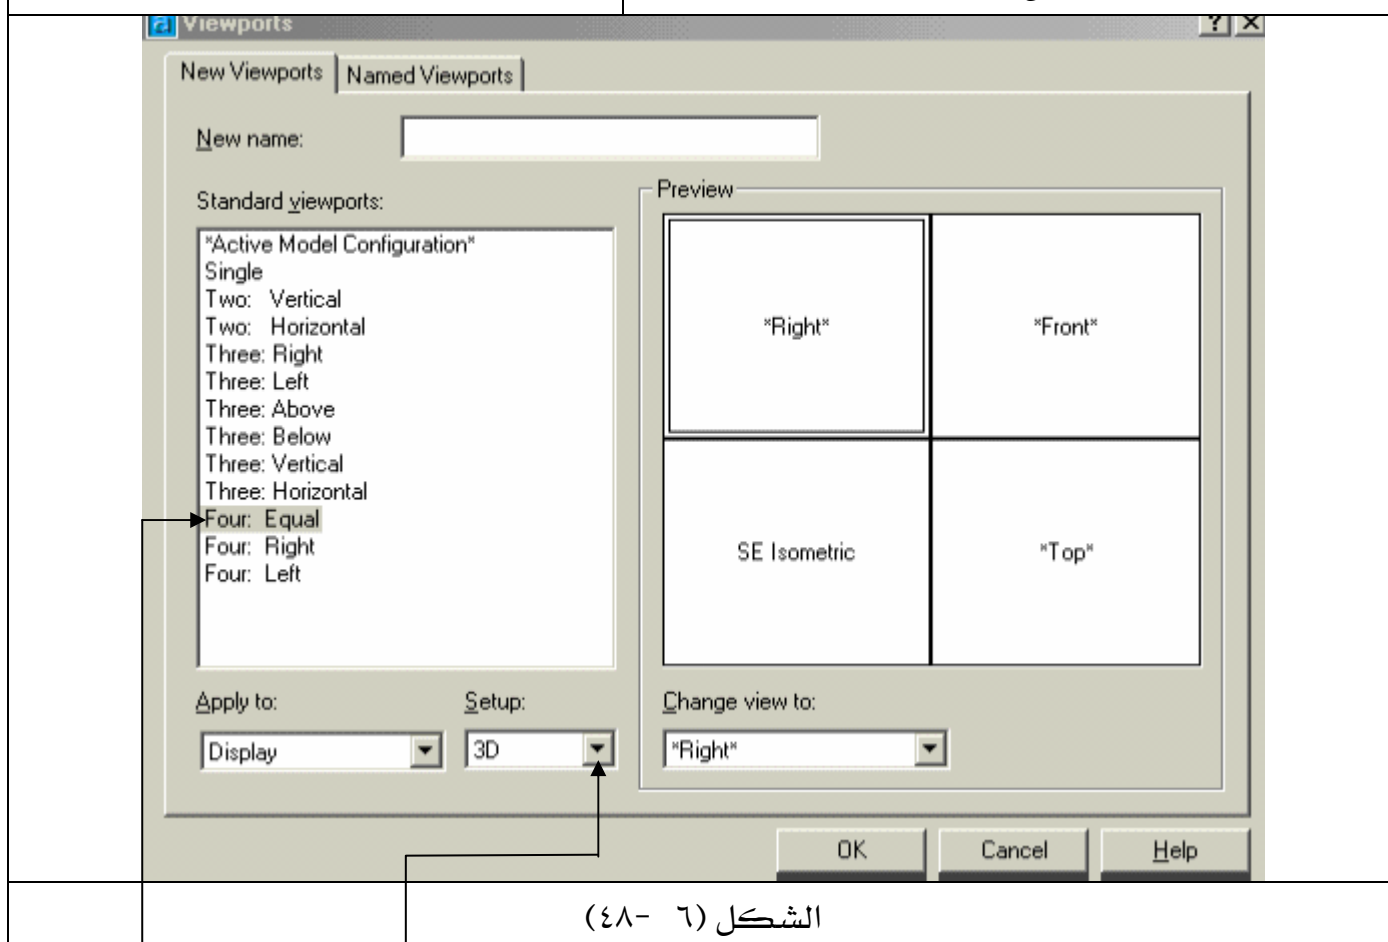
Viewports
?
New Viewports
Named Viewports
New name:
Standard viewports:
*Active Model Configuration*
Single
Two: Vertical
Two: Horizontal
Three: Right
Three: Left
Three: Above
Three: Below
Three: Vertical
Three: Horizontal
Four: Equal
Four: Right
Four: Left
Preview
*Right*
*Front*
SE Isometric
*Top*
Apply to:
Display
Setup:
3D
Change view to:
*Right*
OK
Cancel
Help

الشكل (٦ -٤٨)